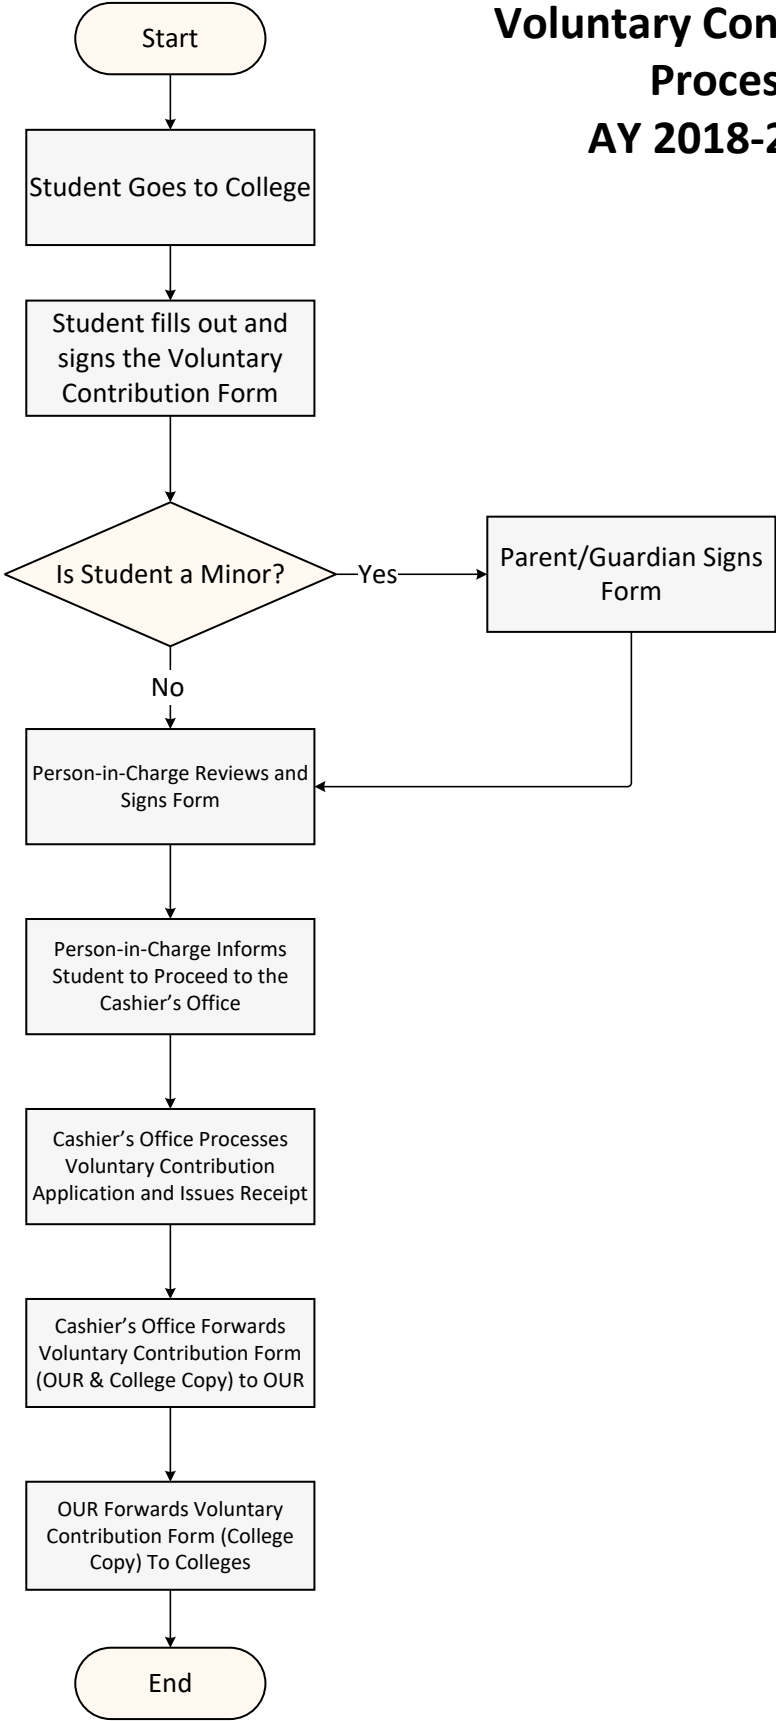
Voluntary Con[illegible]
Proces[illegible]
AY 2018-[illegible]

Start

Student Goes to College

Student fills out and signs the Voluntary Contribution Form

Is Student a Minor?

Yes

Parent/Guardian Signs Form

No

Person-in-Charge Reviews and Signs Form

Person-in-Charge Informs Student to Proceed to the Cashier's Office

Cashier's Office Processes Voluntary Contribution Application and Issues Receipt

Cashier's Office Forwards Voluntary Contribution Form (OUR & College Copy) to OUR

OUR Forwards Voluntary Contribution Form (College Copy) To Colleges

End